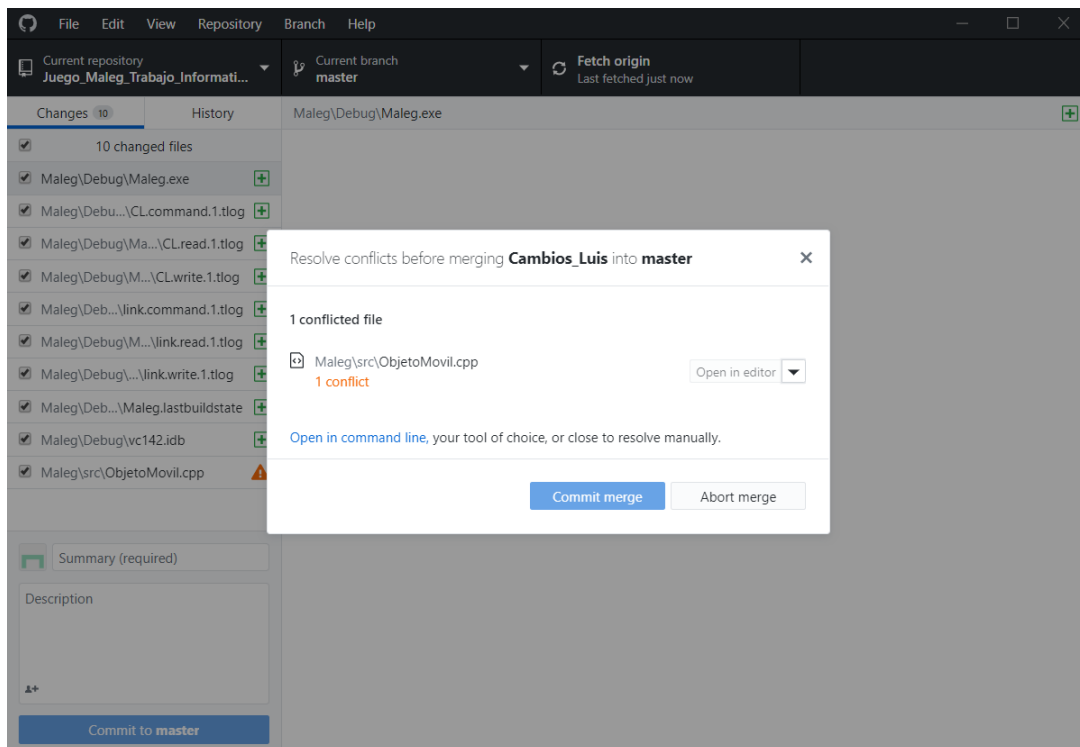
File Edit View Repository Branch Help

Current repository
Juego_Maleg_Trabajo_Informati...

Current branch
master

Fetch origin
Last fetched just now

Changes 10
History

Maleg\Debug\Maleg.exe

10 changed files

Maleg\Debug\Maleg.exe
Maleg\Debu...\CL.command.1.tlog
Maleg\Debug\Ma...\CL.read.1.tlog
Maleg\Debug\M...\CL.write.1.tlog
Maleg\Deb...\link.command.1.tlog
Maleg\Debug\M...\link.read.1.tlog
Maleg\Debug\...\link.write.1.tlog
Maleg\Deb...\Maleg.lastbuildstate
Maleg\Debug\vc142.idb
Maleg\src\ObjetoMovil.cpp

Summary (required)
Description

Commit to master

Resolve conflicts before merging Cambios_Luis into master

1 conflicted file

Maleg\src\ObjetoMovil.cpp
1 conflict

Open in editor

Open in command line, your tool of choice, or close to resolve manually.

Commit merge
Abort merge